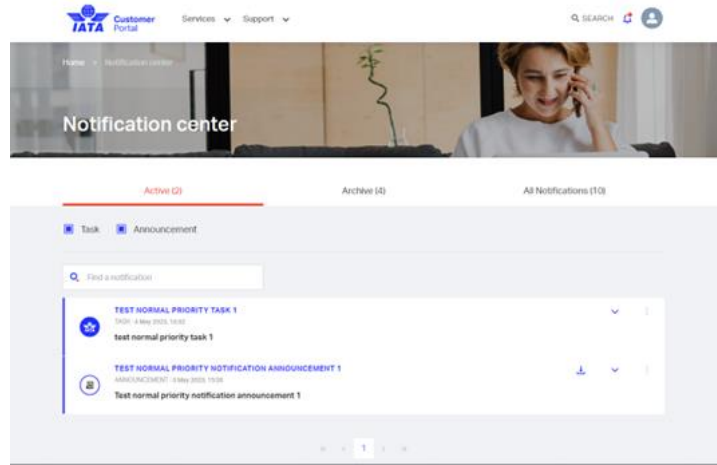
IATA Customer Portal

Services Support

SEARCH

Home > Notification center

Notification center

Active (2)

Archive (4)

All Notifications (10)

Task Announcement

Find a notification

TEST NORMAL PRIORITY TASK 1

TASK · 4 May 2023, 10:32

test normal priority task 1

TEST NORMAL PRIORITY NOTIFICATION ANNOUNCEMENT 1

ANNOUNCEMENT · 3 May 2023, 10:26

Test normal priority notification announcement 1

1